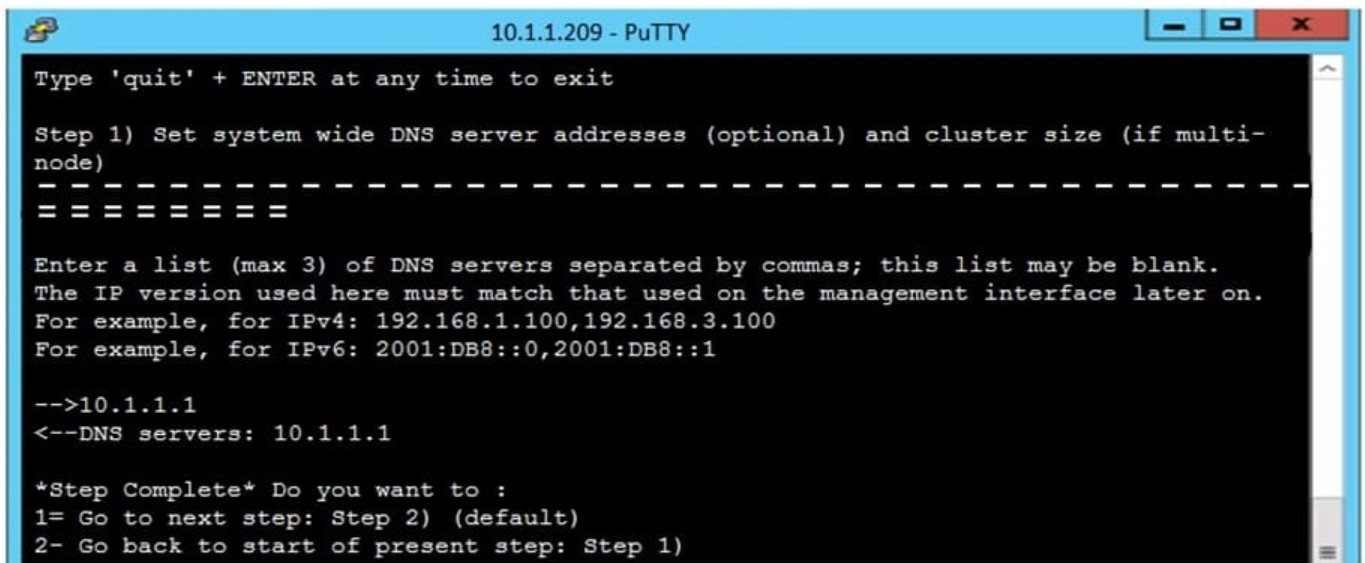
10.1.1.209 - PuTTY

Type 'quit' + ENTER at any time to exit

Step 1) Set system wide DNS server addresses (optional) and cluster size (if multi-node)
- - - - - - - - - - - - - - - - - - - - - - - - - - - - - - - - - - - - - - - - -
= = = = = = = = =

Enter a list (max 3) of DNS servers separated by commas; this list may be blank.
The IP version used here must match that used on the management interface later on.
For example, for IPv4: 192.168.1.100,192.168.3.100
For example, for IPv6: 2001:DB8::0,2001:DB8::1

-->10.1.1.1
<--DNS servers: 10.1.1.1

*Step Complete* Do you want to :
1= Go to next step: Step 2) (default)
2- Go back to start of present step: Step 1)